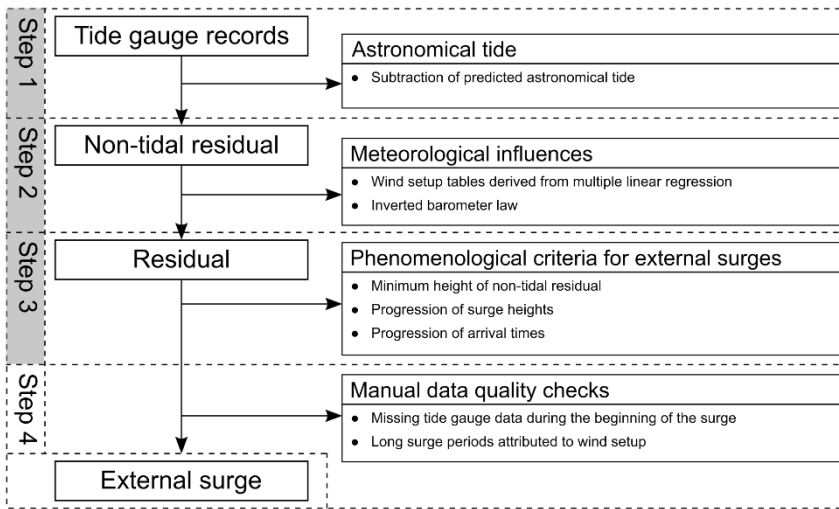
Step 1

Tide gauge records

Astronomical tide

- Subtraction of predicted astronomical tide

Step 2

Non-tidal residual

Meteorological influences

- Wind setup tables derived from multiple linear regression
- Inverted barometer law

Step 3

Residual

Phenomenological criteria for external surges

- Minimum height of non-tidal residual
- Progression of surge heights
- Progression of arrival times

Step 4

Manual data quality checks

- Missing tide gauge data during the beginning of the surge
- Long surge periods attributed to wind setup

External surge